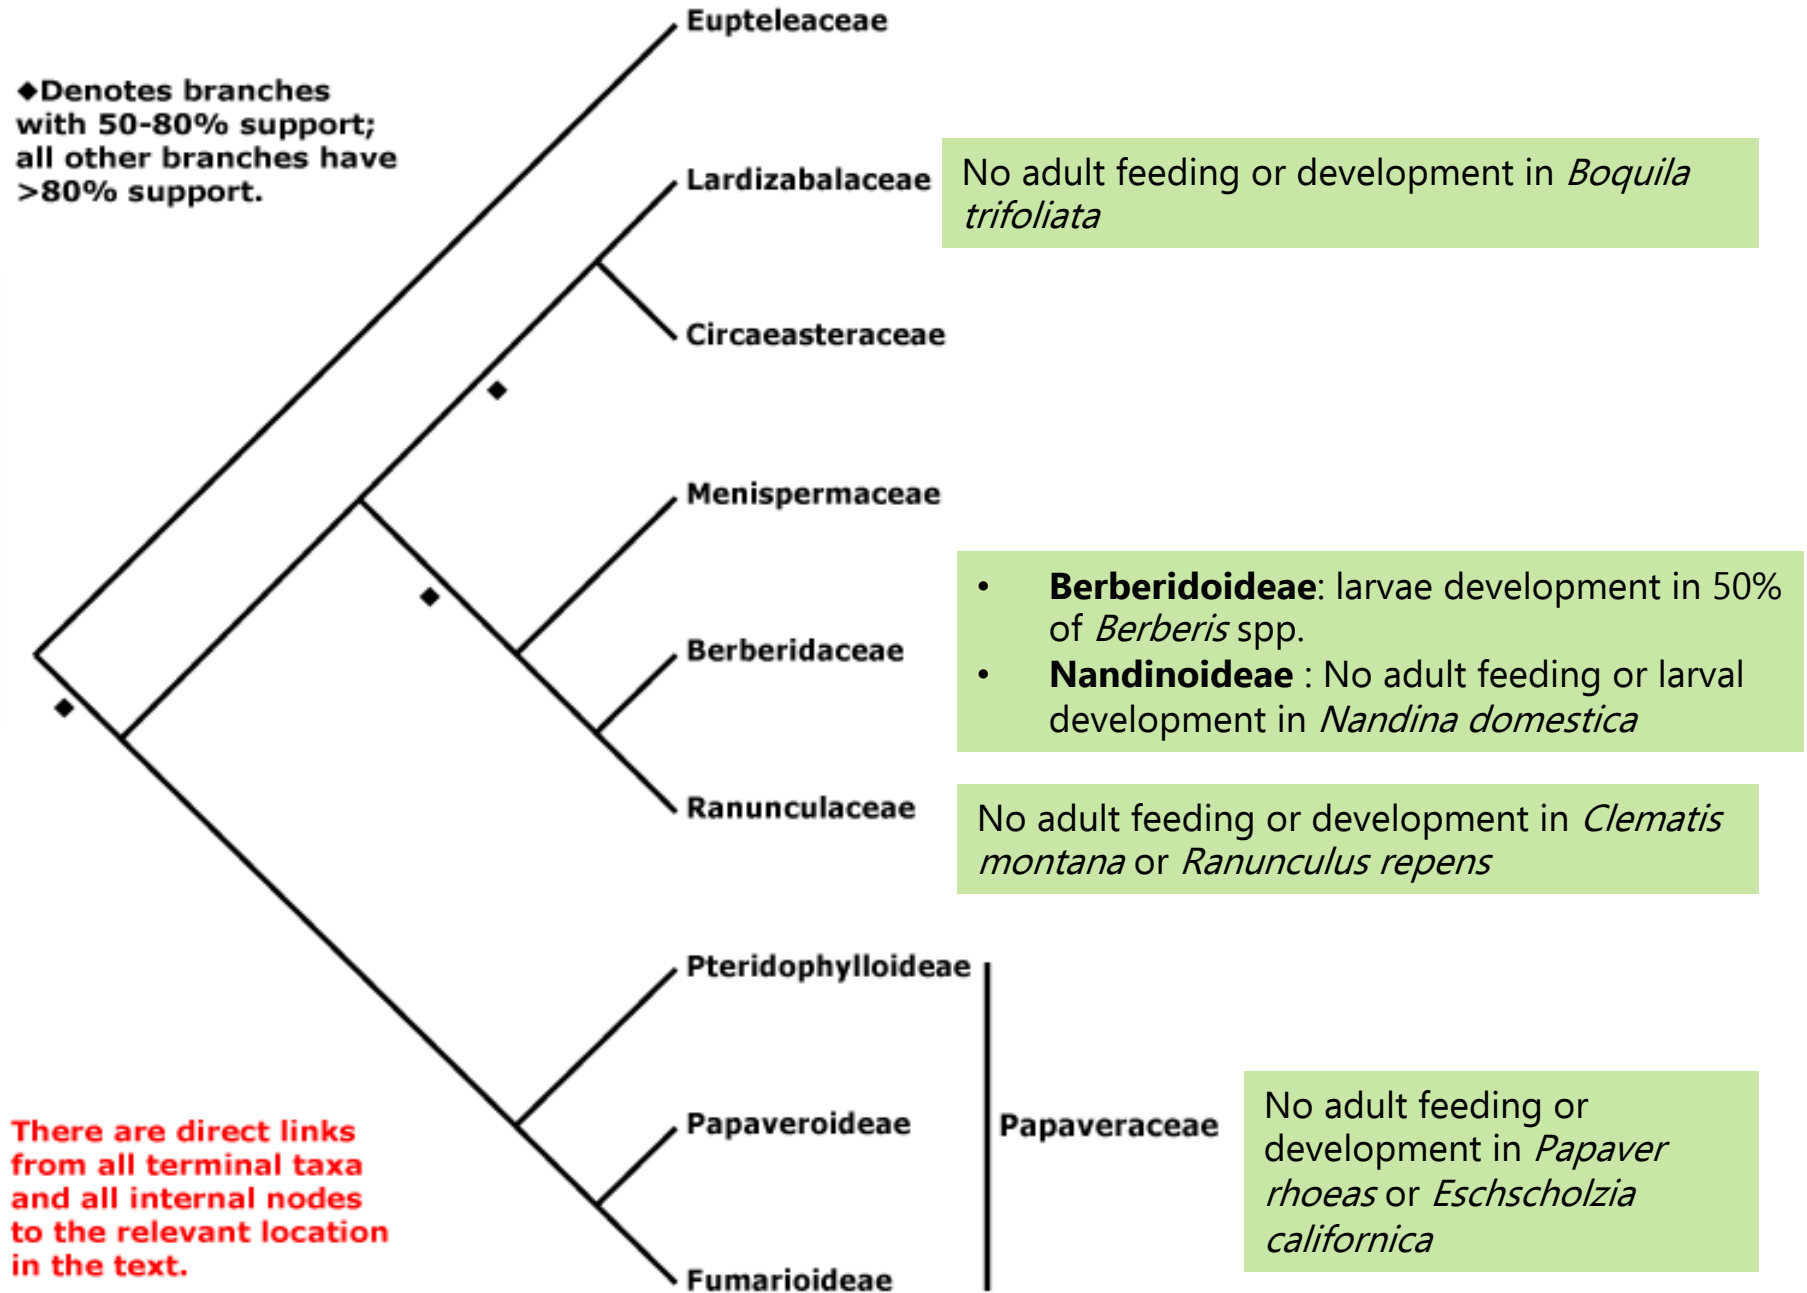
Eupteleaceae

◆Denotes branches with 50-80% support; all other branches have >80% support.

Lardizabalaceae

No adult feeding or development in *Boquila trifoliata*

Circaeasteraceae

◆

Menispermaceae

◆

Berberidaceae

• **Berberidoideae**: larvae development in 50% of *Berberis* spp.
• **Nandinoideae** : No adult feeding or larval development in *Nandina domestica*

◆

Ranunculaceae

No adult feeding or development in *Clematis montana* or *Ranunculus repens*

Pteridophylloideae

Papaveroideae

Papaveraceae

No adult feeding or development in *Papaver rhoeas* or *Eschscholzia californica*

There are direct links from all terminal taxa and all internal nodes to the relevant location in the text.

Fumarioideae